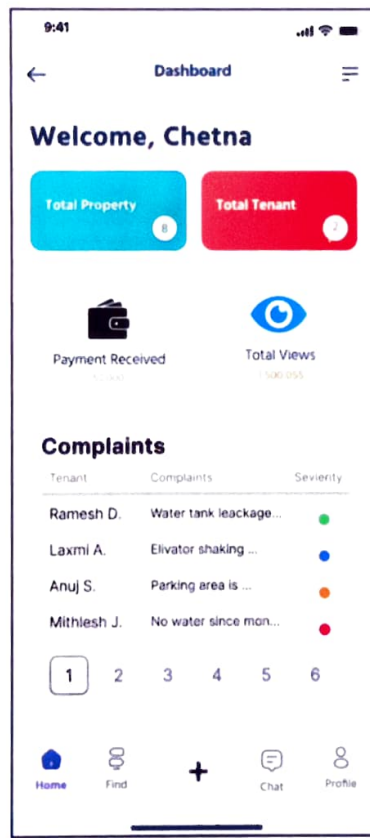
9:41

Dashboard

Welcome, Chetna

Total Property 8

Total Tenant 2

Payment Received
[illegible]

Total Views
1,500,055

Complaints

| Tenant | Complaints | Sevierity |
|---|---|---|
| Ramesh D. | Water tank leackage... | |
| Laxmi A. | Elivator shaking ... | |
| Anuj S. | Parking area is ... | |
| Mithlesh J. | No water since mon... | |

1 2 3 4 5 6

Home Find + Chat Profile